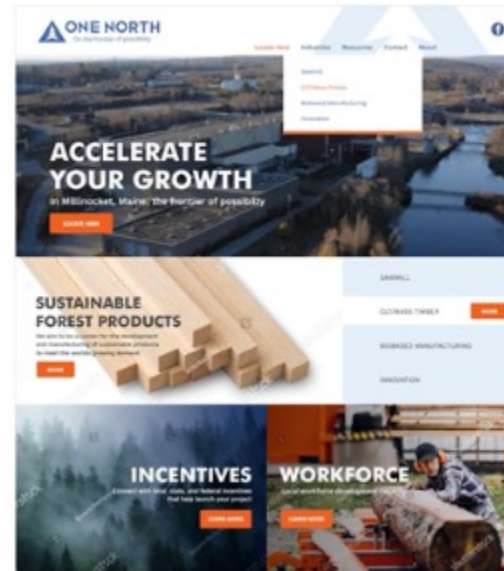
ONE NORTH
On the frontier of possibility

Locate Here Industries Resources Contact About

Sawmill
CLT/Mass Timber
Biobased Manufacturing
Innovation

ACCELERATE YOUR GROWTH
in Millinocket, Maine, the frontier of possibility

LEARN MORE

SUSTAINABLE FOREST PRODUCTS
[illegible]

MORE

SAWMILL
CLT/MASS TIMBER
MORE
BIOBASED MANUFACTURING
INNOVATION

INCENTIVES
Connect with local, state, and federal incentives that help launch your project
LEARN MORE

WORKFORCE
Local workforce development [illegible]
LEARN MORE